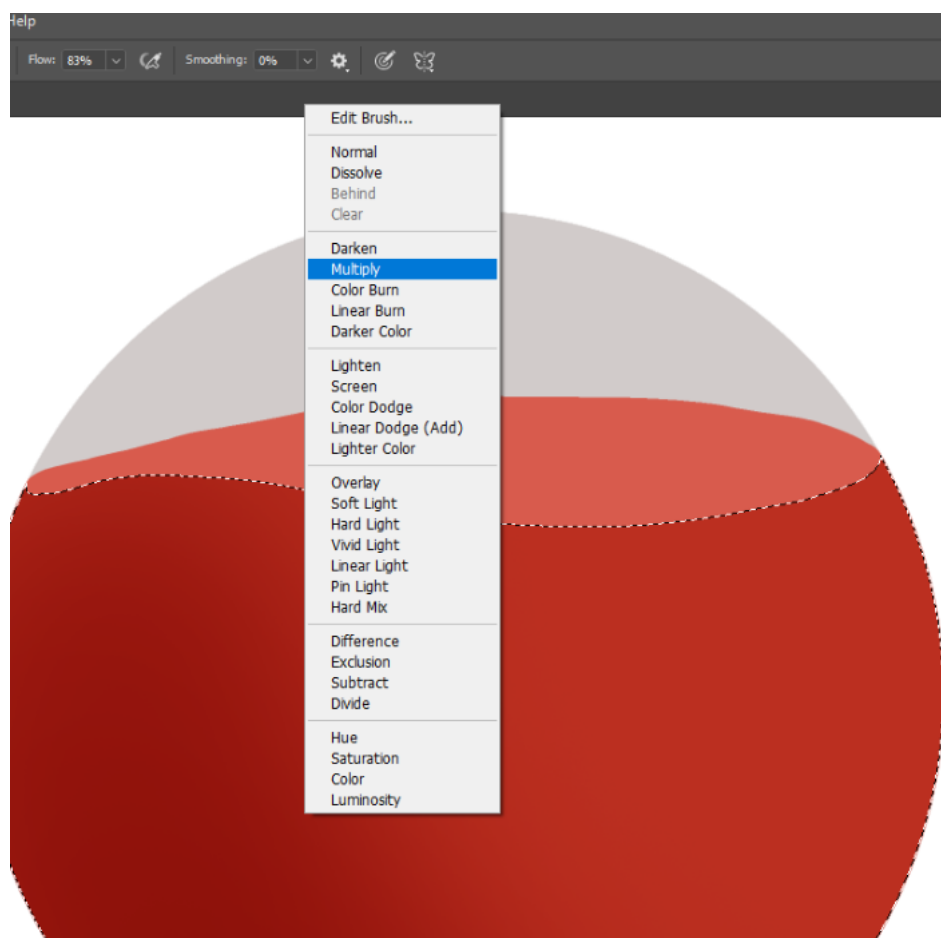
Help

Flow: 83%

Smoothing: 0%

Edit Brush...

Normal
Dissolve
Behind
Clear

Darken
Multiply
Color Burn
Linear Burn
Darker Color

Lighten
Screen
Color Dodge
Linear Dodge (Add)
Lighter Color

Overlay
Soft Light
Hard Light
Vivid Light
Linear Light
Pin Light
Hard Mix

Difference
Exclusion
Subtract
Divide

Hue
Saturation
Color
Luminosity